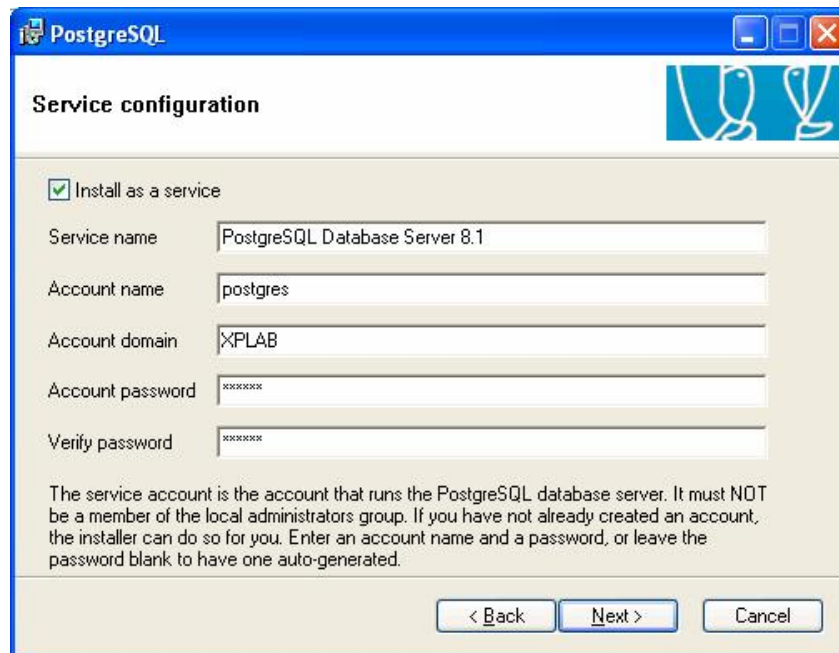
PostgreSQL

Service configuration

Install as a service

Service name PostgreSQL Database Server 8.1

Account name postgres

Account domain XPLAB

Account password ******

Verify password ******

The service account is the account that runs the PostgreSQL database server. It must NOT be a member of the local administrators group. If you have not already created an account, the installer can do so for you. Enter an account name and a password, or leave the password blank to have one auto-generated.

< Back Next > Cancel